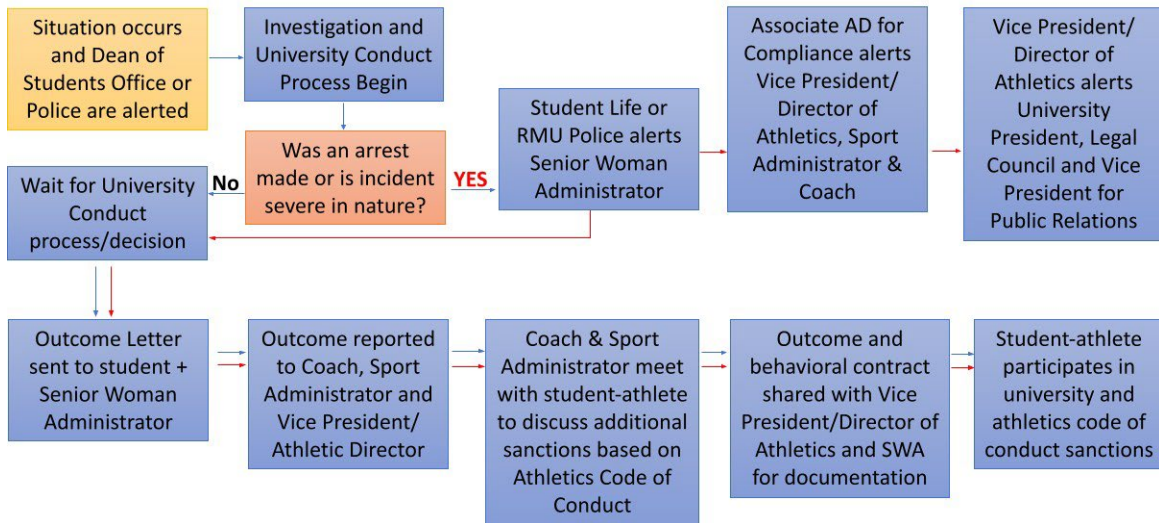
Situation occurs and Dean of Students Office or Police are alerted

Investigation and University Conduct Process Begin

Was an arrest made or is incident severe in nature?

No

Wait for University Conduct process/decision

YES

Student Life or RMU Police alerts Senior Woman Administrator

Associate AD for Compliance alerts Vice President/ Director of Athletics, Sport Administrator & Coach

Vice President/ Director of Athletics alerts University President, Legal Council and Vice President for Public Relations

Outcome Letter sent to student + Senior Woman Administrator

Outcome reported to Coach, Sport Administrator and Vice President/ Athletic Director

Coach & Sport Administrator meet with student-athlete to discuss additional sanctions based on Athletics Code of Conduct

Outcome and behavioral contract shared with Vice President/Director of Athletics and SWA for documentation

Student-athlete participates in university and athletics code of conduct sanctions